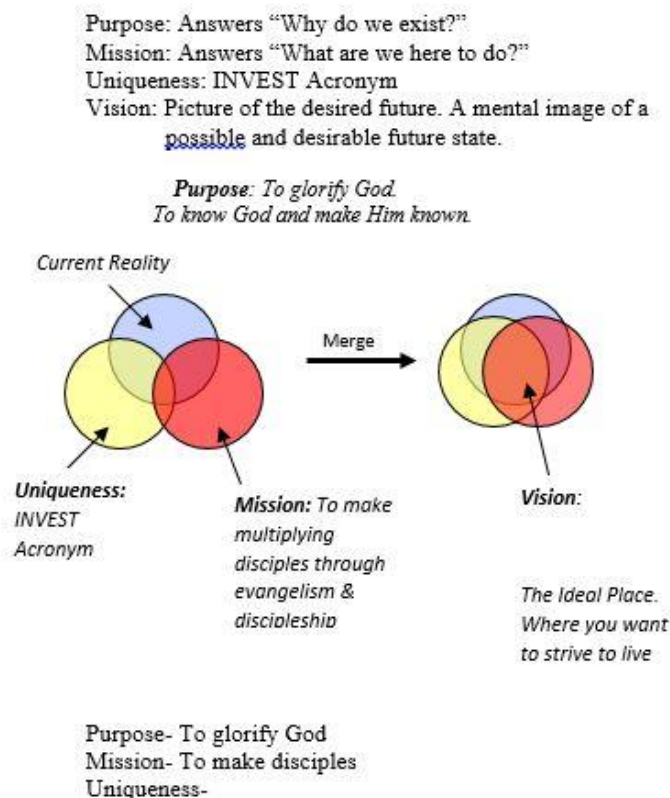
Purpose: Answers "Why do we exist?"
Mission: Answers "What are we here to do?"
Uniqueness: INVEST Acronym
Vision: Picture of the desired future. A mental image of a possible and desirable future state.

*Purpose: To glorify God.*
*To know God and make Him known.*

Current Reality

Merge

**Uniqueness:** INVEST Acronym

**Mission:** To make multiplying disciples through evangelism & discipleship

**Vision:**

The Ideal Place. Where you want to strive to live

Purpose- To glorify God
Mission- To make disciples
Uniqueness-